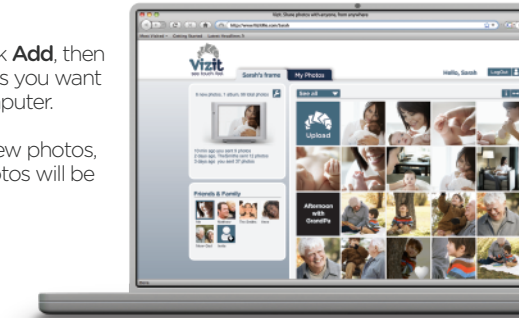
k Add, then
s you want
puter.

ew photos,
tos will be

Vizit: Share photos with anyone, from anywhere

https://www.Vizitlife.com/sarah

Vizit
you touch life

Sarah's frame

My Photos

Hello, Sarah

Log Out

6 new photos, 1 album, 48 total photos

See all

Upload

Afternoon with GrandPa

Friends & Family

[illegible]